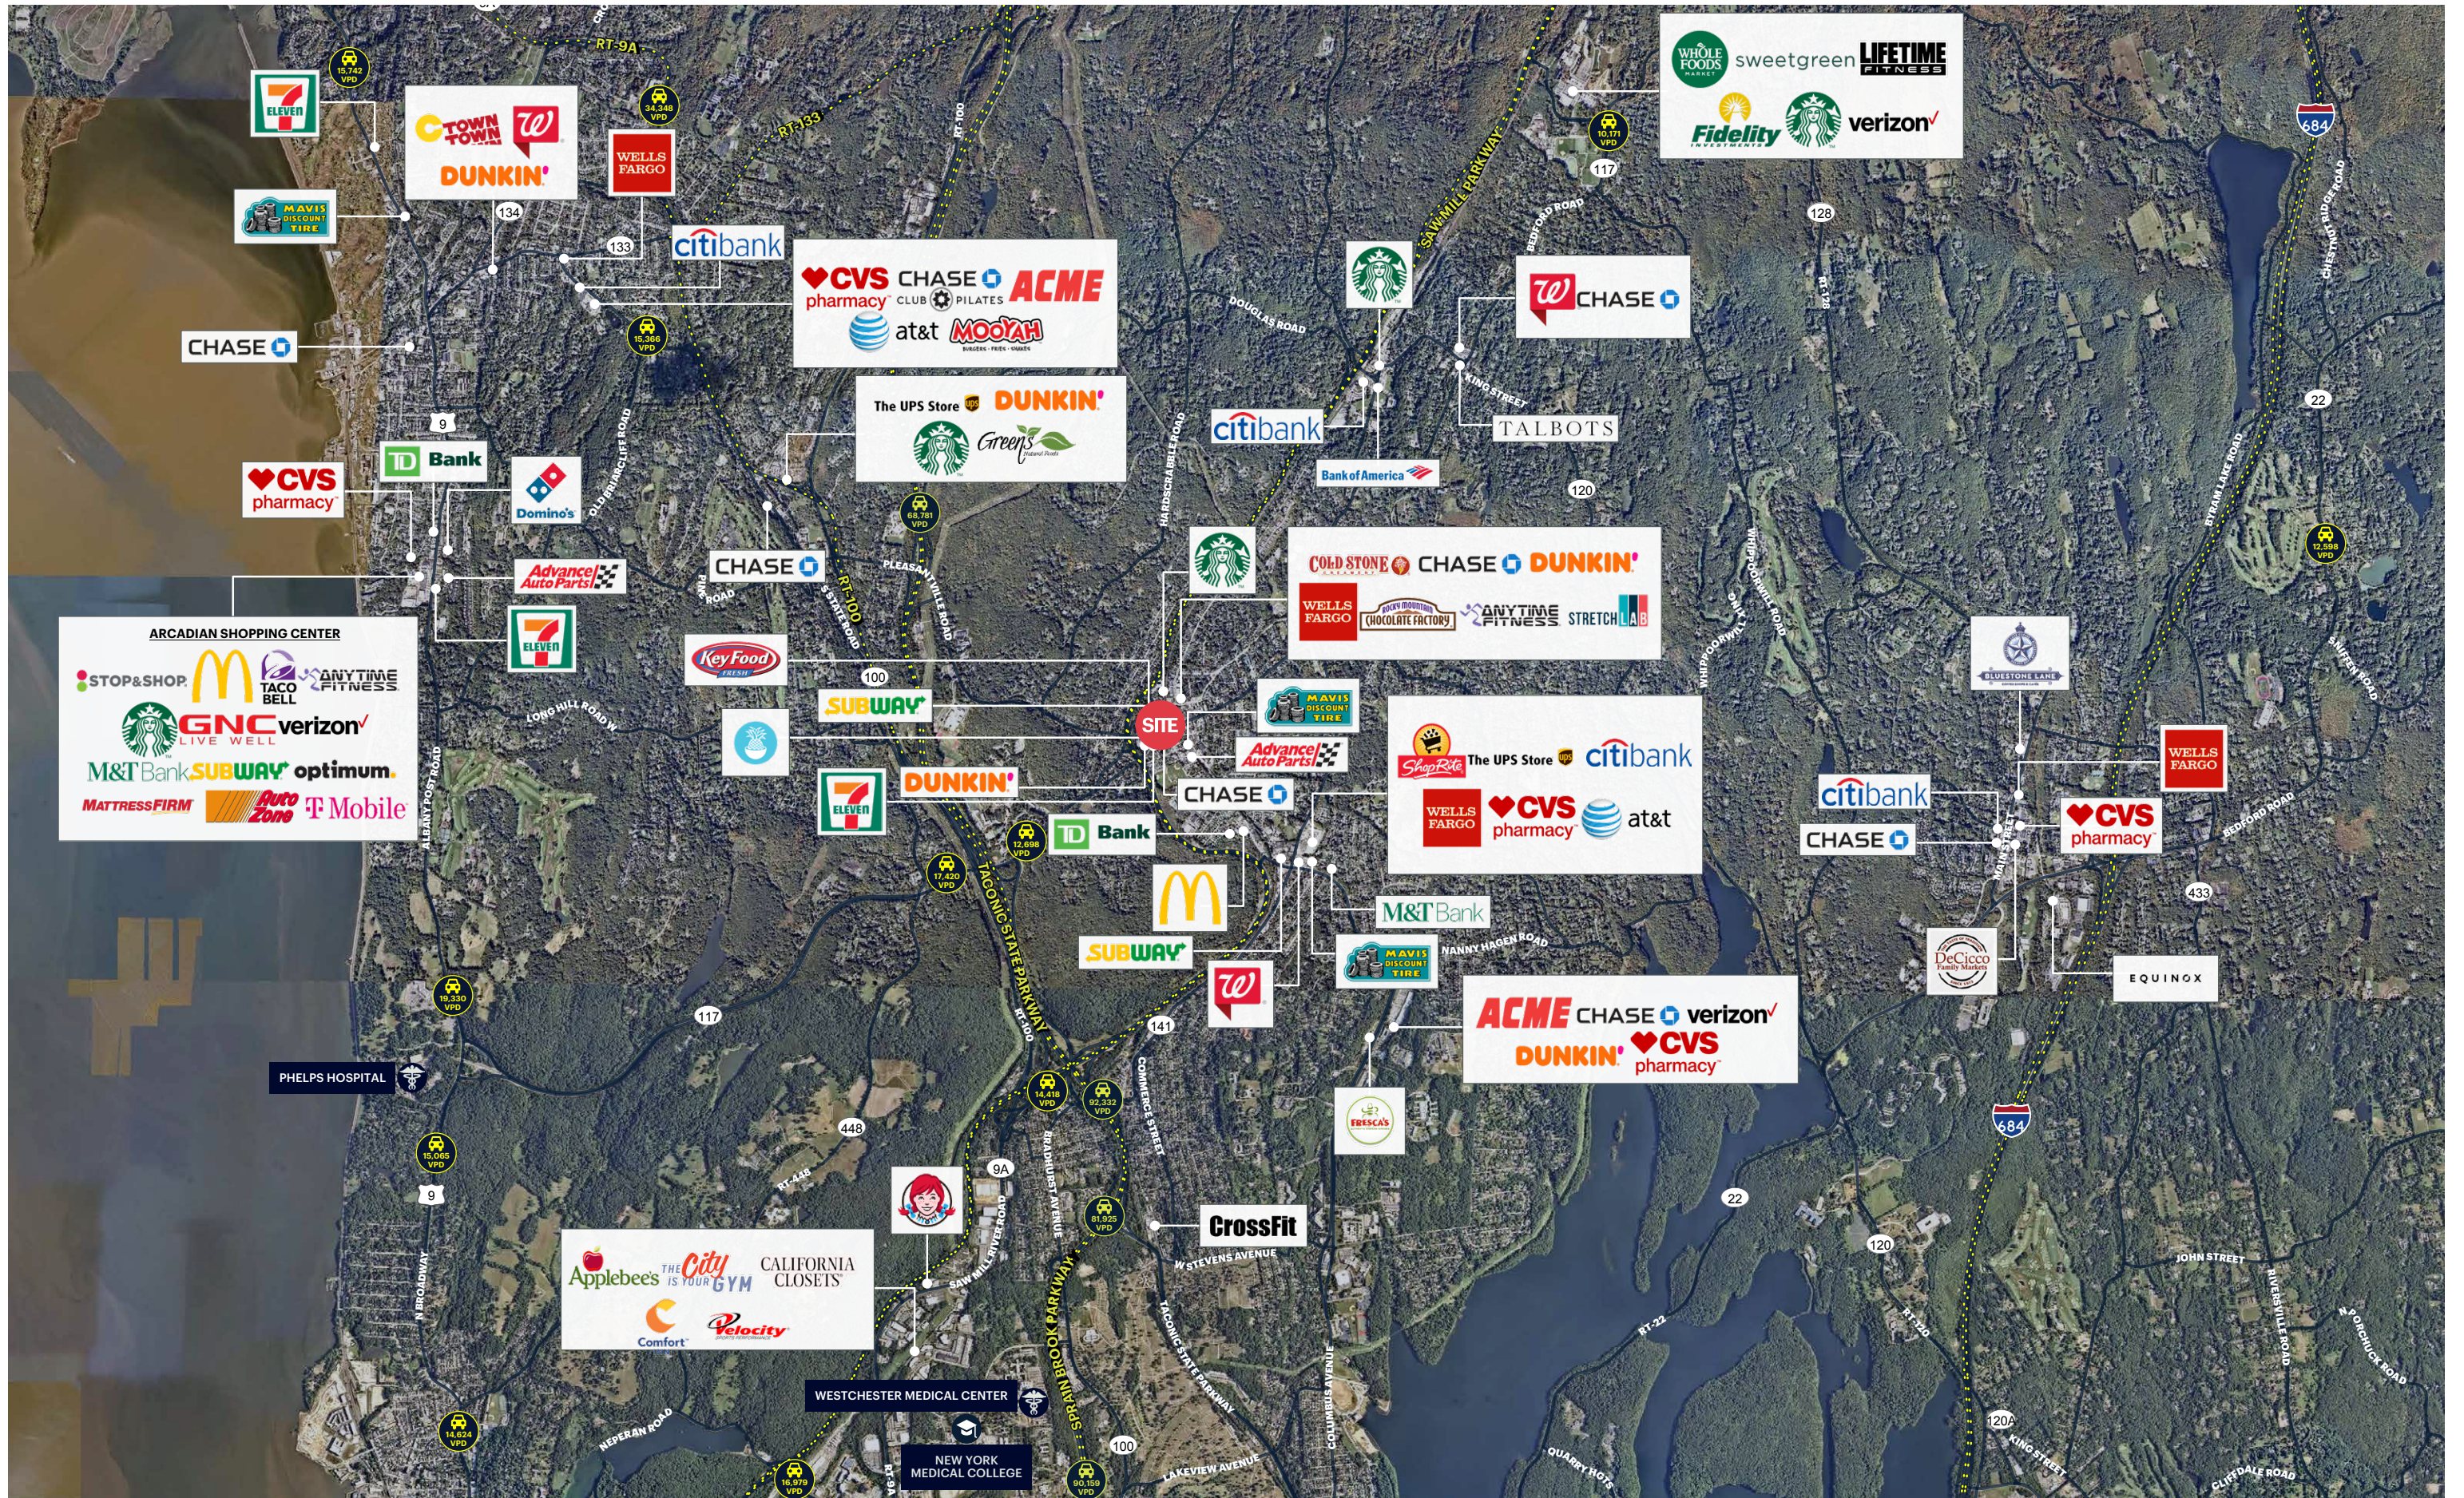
7 ELEVEN
Town Town
DUNKIN'
WELLS FARGO
MAVIS DISCOUNT TIRE
CHASE
citibank
CVS pharmacy CHASE CLUB PILATES ACME
at&t MOOYAH
The UPS Store DUNKIN'
Greens
CVS pharmacy
TD Bank
Domino's
CHASE
Advance Auto Parts
7 ELEVEN
ARCADIAN SHOPPING CENTER
STOP&SHOP
TACO BELL
ANYTIME FITNESS
GNC LIVE WELL
verizon
M&T Bank SUBWAY optimum.
MATTRESSFIRM AutoZone T Mobile
Key Food
SUBWAY
SITE
DUNKIN'
7 ELEVEN
TD Bank
SUBWAY
WHOLE FOODS MARKET sweetgreen LIFETIME FITNESS
Fidelity verizon
CHASE
citibank
TALBOTS
Bank of America
COLD STONE CHASE DUNKIN'
WELLS FARGO ROCKY MOUNTAIN CHOCOLATE FACTORY ANYTIME FITNESS STRETCH LAB
MAVIS DISCOUNT TIRE
Advance Auto Parts
CHASE
ShopRite The UPS Store citibank
WELLS FARGO CVS pharmacy at&t
M&T Bank
MAVIS DISCOUNT TIRE
ACME CHASE verizon
DUNKIN' CVS pharmacy
FRESCA'S
BLUESTONE LANE
WELLS FARGO
citibank
CHASE
CVS pharmacy
DeCicco Family Markets
EQUINOX
PHELPS HOSPITAL
CrossFit
Applebee's THE City IS YOUR GYM CALIFORNIA CLOSETS
Comfort
Velocity
WESTCHESTER MEDICAL CENTER
NEW YORK MEDICAL COLLEGE
RT-9A
RT-133
RT-100
SAWMILL PARKWAY
TACONIC STATE PARKWAY
SAW MILL RIVER ROAD
SPRAIN BROOK PARKWAY
COMMERCE STREET
STEVENS AVENUE
TACONIC STATE PARKWAY
COLUMBUS AVENUE
LAKEVIEW AVENUE
RT-22
RT-120
JOHN STREET
KING STREET
CLIFFDALE ROAD
QUARRY HOUSE ROAD
NANNY HAGEN ROAD
PLEASANTVILLE ROAD
LONG HILL ROAD
DOUGLAS ROAD
BEDFORD ROAD
KING STREET
HARDSCRABBLE ROAD
BROADWAY
NEPERAN ROAD
DOUGLAS ROAD
684
684
9
9
9A
100
117
117
120
128
133
134
141
22
22
433
448
120
120A